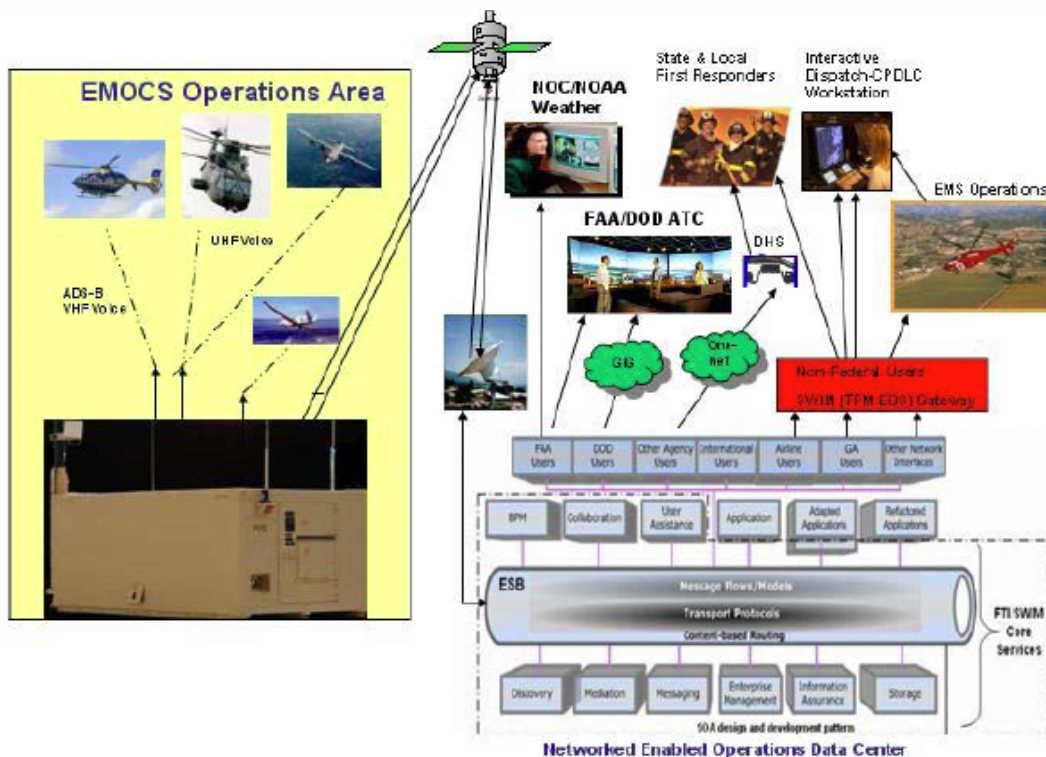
EMOCS Operations Area

UHF Voice

ADS-B
VHF Voice

NOC/NOAA
Weather

State & Local
First Responders

Interactive
Dispatch-CPDLC
Workstation

EMS Operations

FAA/DOD ATC

DHS

GIG

One-net

Non-Federal Users
SWIM (TFM EDG) Gateway

FAA Users

DOD Users

Other Agency Users

International Users

Airline Users

GA Users

Other Network Interfaces

BPM

Collaboration

User Assistance

Application

Adapted Applications

Refactored Applications

ESB

Message Flows/Models

Transport Protocols

Content-based Routing

FTI/SWIM
Core
Services

Discovery

Mediation

Messaging

Enterprise Management

Information Assurance

Storage

SOA design and development pattern

Networked Enabled Operations Data Center